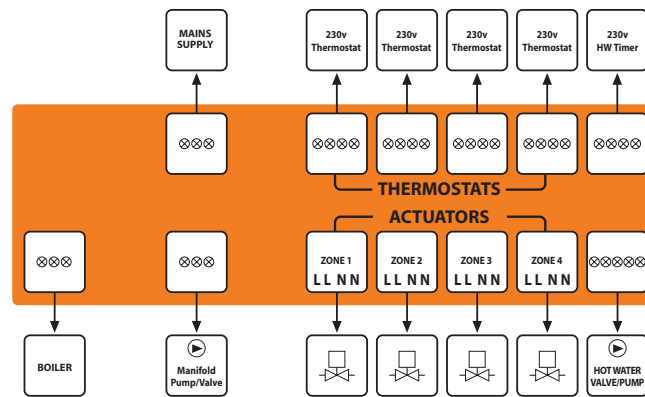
MAINS SUPPLY

230v Thermostat

230v Thermostat

230v Thermostat

230v Thermostat

230v HW Timer

⊗⊗⊗

⊗⊗⊗⊗

⊗⊗⊗⊗

⊗⊗⊗⊗

⊗⊗⊗⊗

⊗⊗⊗⊗

THERMOSTATS

ACTUATORS

⊗⊗⊗

⊗⊗⊗

ZONE 1 L L N N

ZONE 2 L L N N

ZONE 3 L L N N

ZONE 4 L L N N

⊗⊗⊗⊗⊗

BOILER

Manifold Pump/Valve

HOT WATER VALVE/PUMP